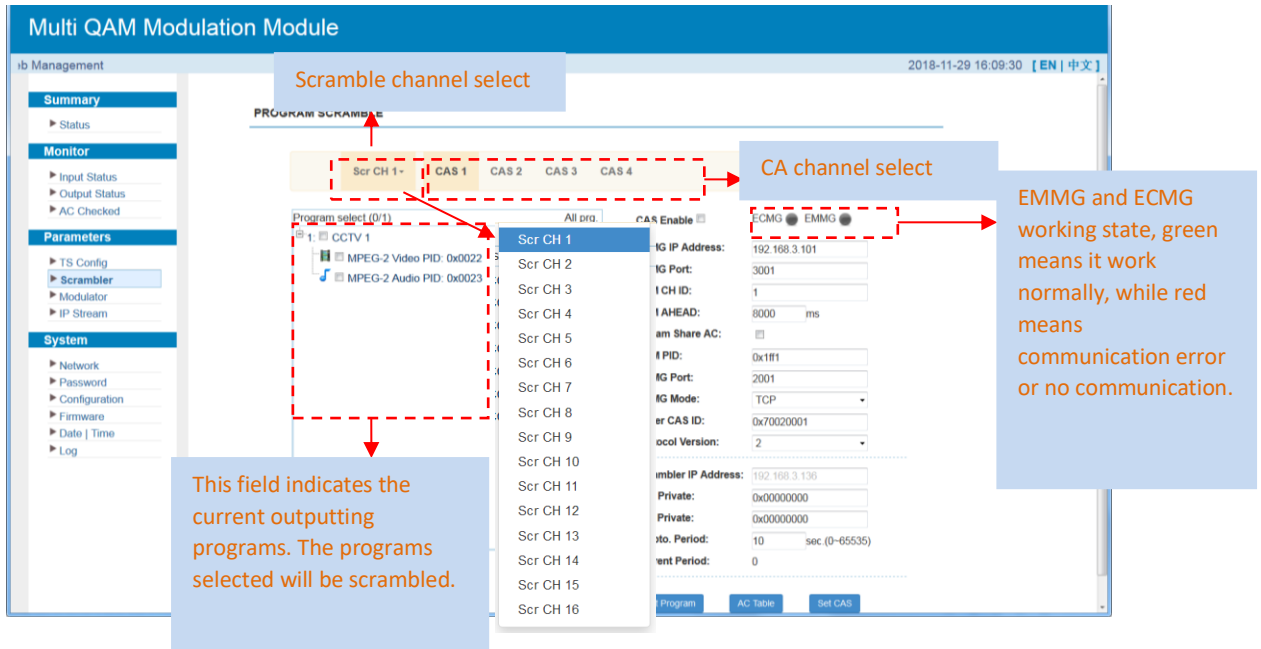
Multi QAM Modulation Module

›b Management

2018-11-29 16:09:30 [ EN | 中文 ]

Scramble channel select

PROGRAM SCRAMBLE

Summary
Status

Monitor
Input Status
Output Status
AC Checked

Parameters
TS Config
Scrambler
Modulator
IP Stream

System
Network
Password
Configuration
Firmware
Date | Time
Log

Scr CH 1 CAS 1 CAS 2 CAS 3 CAS 4

CA channel select

Program select (0/1) All prg.

1: CCTV 1
MPEG-2 Video PID: 0x0022
MPEG-2 Audio PID: 0x0023

Scr CH 1
Scr CH 2
Scr CH 3
Scr CH 4
Scr CH 5
Scr CH 6
Scr CH 7
Scr CH 8
Scr CH 9
Scr CH 10
Scr CH 11
Scr CH 12
Scr CH 13
Scr CH 14
Scr CH 15
Scr CH 16

CAS Enable
ECMG EMMG

EMMG and ECMG working state, green means it work normally, while red means communication error or no communication.

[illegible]G IP Address: 192.168.3.101
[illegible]G Port: 3001
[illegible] CH ID: 1
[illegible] AHEAD: 8000 ms
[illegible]am Share AC:
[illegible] PID: 0x1ff1
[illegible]G Port: 2001
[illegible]G Mode: TCP
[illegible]er CAS ID: 0x70020001
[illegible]ocol Version: 2
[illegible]mbler IP Address: 192.168.3.136
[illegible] Private: 0x00000000
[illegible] Private: 0x00000000
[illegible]pto. Period: 10 sec.(0~65535)
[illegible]ent Period: 0

This field indicates the current outputting programs. The programs selected will be scrambled.

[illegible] Program AC Table Set CAS